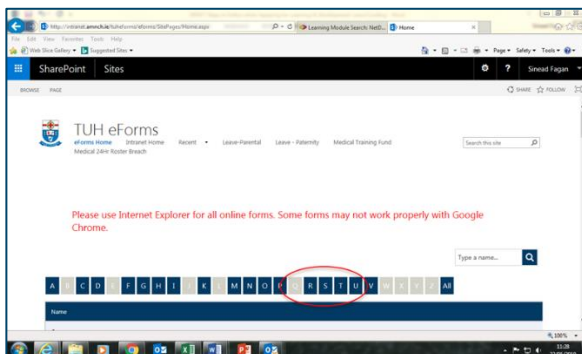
http://intranet.amnch.ie/tuheforms/eForms/SitePages/Home.aspx

Learning Module Search: NetS...

Home

File Edit View Favorites Tools Help

Web Slice Gallery

Suggested Sites

Page Safety Tools

SharePoint Sites

Sinead Fagan

BROWSE PAGE

SHARE FOLLOW

TUH eForms

eForms Home Intranet Home Recent Leave-Parental Leave - Paternity Medical Training Fund Medical 24Hr Roster Breach

Search this site

Please use Internet Explorer for all online forms. Some forms may not work properly with Google Chrome.

Type a name...

A B C D E F G H I J K L M N O P Q R S T U V W X Y Z All

Name

100%

11:28